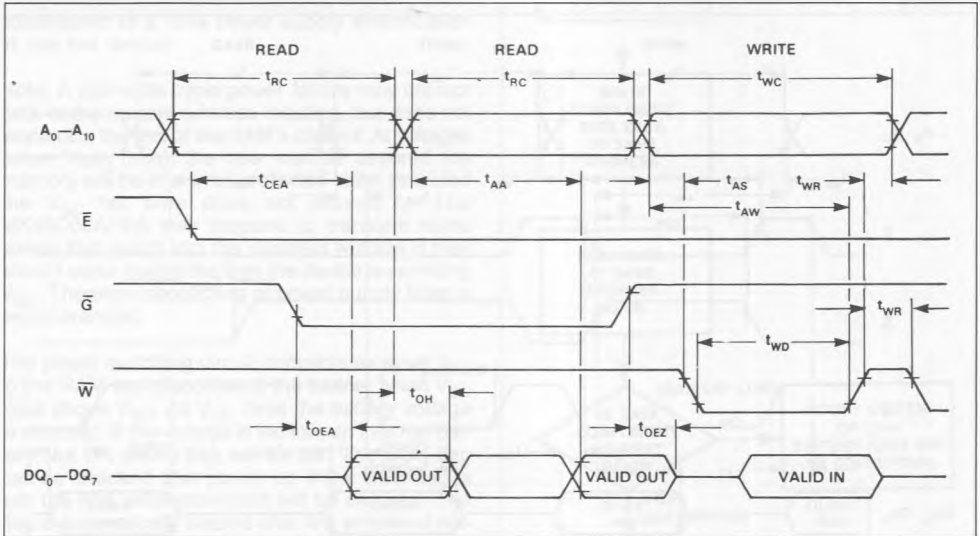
READ

READ

WRITE

$t_{RC}$

$t_{RC}$

$t_{WC}$

$A_0$—$A_{10}$

$t_{CEA}$

$t_{AA}$

$t_{AS}$

$t_{WR}$

$t_{AW}$

$\overline{E}$

$\overline{G}$

$t_{WR}$

$t_{WD}$

$\overline{W}$

$t_{OH}$

$t_{OEA}$

$t_{OEZ}$

$DQ_0$—$DQ_7$

VALID OUT

VALID OUT

VALID IN